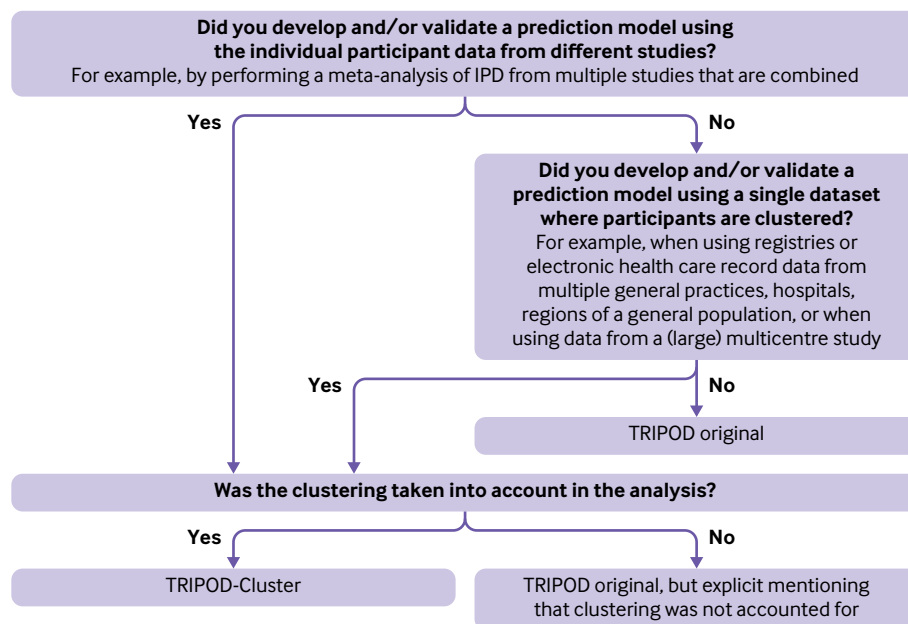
**Did you develop and/or validate a prediction model using the individual participant data from different studies?**
For example, by performing a meta-analysis of IPD from multiple studies that are combined

**Yes**

**No**

**Did you develop and/or validate a prediction model using a single dataset where participants are clustered?**
For example, when using registries or electronic health care record data from multiple general practices, hospitals, regions of a general population, or when using data from a (large) multicentre study

**Yes**

**No**

TRIPOD original

**Was the clustering taken into account in the analysis?**

**Yes**

**No**

TRIPOD-Cluster

TRIPOD original, but explicit mentioning that clustering was not accounted for